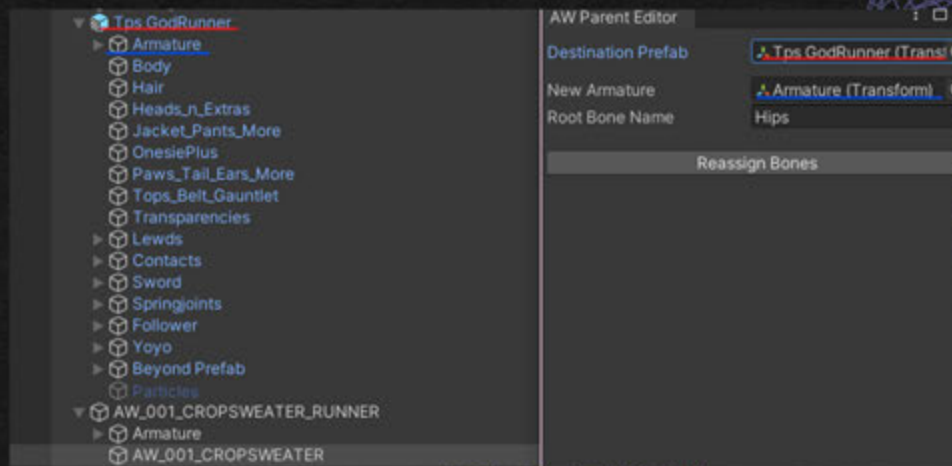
Tps GodRunner
Armature
Body
Hair
Heads_n_Extras
Jacket_Pants_More
OnesiePlus
Paws_Tail_Ears_More
Tops_Belt_Gauntlet
Transparencies
Lewds
Contacts
Sword
Springjoints
Follower
Yoyo
Beyond Prefab
Particles
AW_001_CROPSWEATER_RUNNER
Armature
AW_001_CROPSWEATER

AW Parent Editor
Destination Prefab
Tps GodRunner (Trans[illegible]
New Armature
Armature (Transform)
Root Bone Name
Hips
Reassign Bones